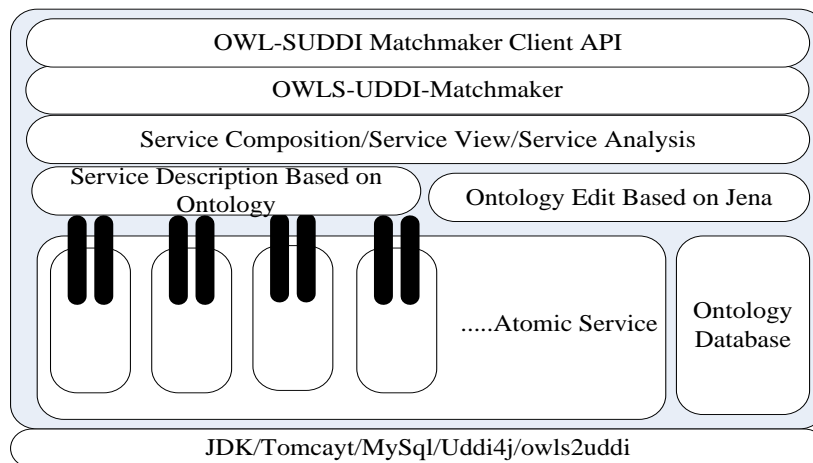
OWL-SUDDI Matchmaker Client API

OWLS-UDDI-Matchmaker

Service Composition/Service View/Service Analysis

Service Description Based on Ontology

Ontology Edit Based on Jena

.....Atomic Service

Ontology Database

JDK/Tomcayt/MySql/Uddi4j/owls2uddi